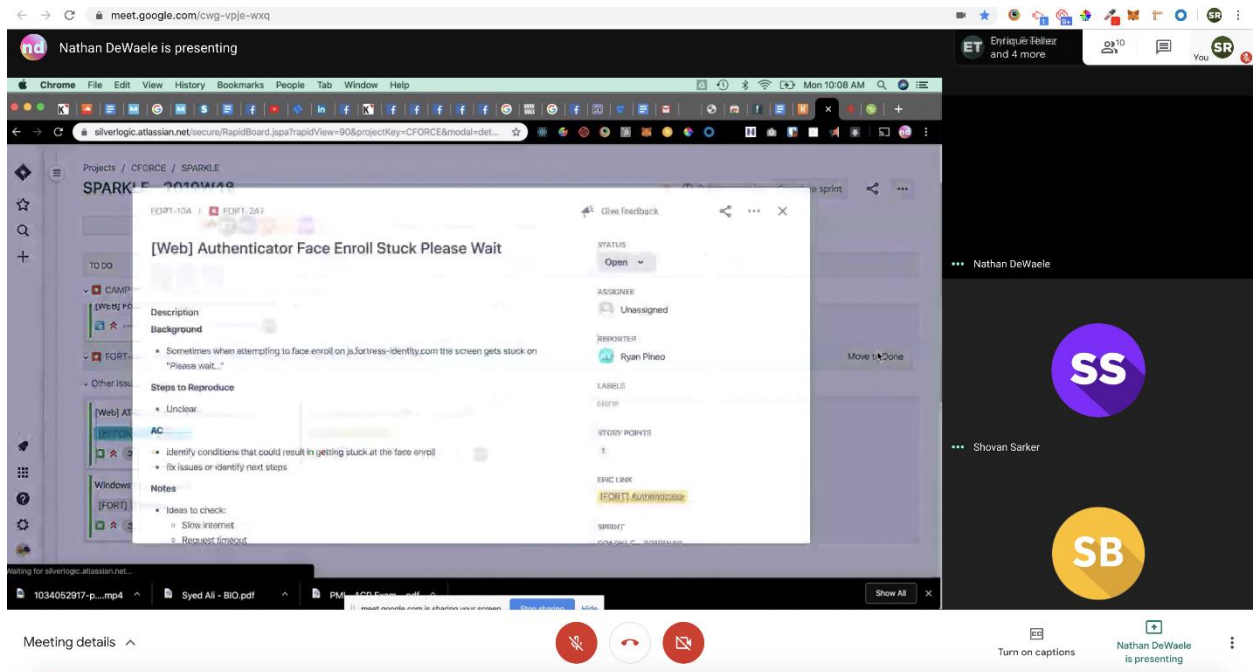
meet.google.com/cwg-vpje-wxq

Nathan DeWaele is presenting

Enrique Tellez and 4 more

10

You

Chrome File Edit View History Bookmarks People Tab Window Help

Mon 10:08 AM

silverlogic.atlassian.net/secure/RapidBoard.jspa?rapidView=90&projectKey=CFORCE&modal=det...

Projects / CFORCE / SPARKLE

SPARKLE - 2019W48

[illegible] sprint

TO DO

CAMP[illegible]

[WEB] Fo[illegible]

FORT-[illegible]

Other Issu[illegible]

[Web] AT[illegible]

[INFOR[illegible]

Windows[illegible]

[FORT][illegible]

Move to Done

FORT-104 / FORT-247

Give feedback

[Web] Authenticator Face Enroll Stuck Please Wait

Description

Background

• Sometimes when attempting to face enroll on js.fortress-identity.com the screen gets stuck on "Please wait..."

Steps to Reproduce

• Unclear

AC

• identify conditions that could result in getting stuck at the face enroll

• fix issues or identify next steps

Notes

• Ideas to check:

◦ Slow internet

◦ Request timeout

STATUS

Open

ASSIGNEE

Unassigned

REPORTER

Ryan Pineo

LABELS

None

STORY POINTS

1

EPIC LINK

[FORT] Authenticator

SPRINT

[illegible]

Waiting for silverlogic.atlassian.net...

1034052917-p....mp4

Syed Ali - BIO.pdf

PM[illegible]

meet.google.com is sharing your screen.

Stop sharing

Hide

Show All

Nathan DeWaele

SS

Shovan Sarker

SB

Meeting details

Turn on captions

Nathan DeWaele is presenting